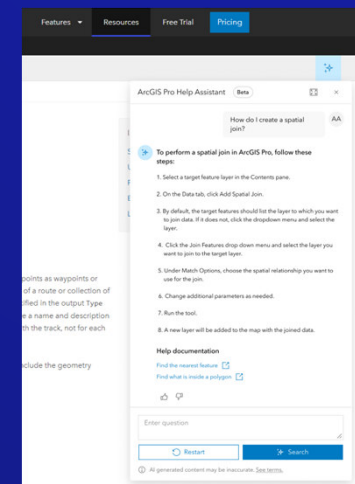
Features ▾ Resources Free Trial Pricing

ArcGIS Pro Help Assistant Beta

How do I create a spatial join?

AA

To perform a spatial join in ArcGIS Pro, follow these steps:

1. Select a target feature layer in the Contents pane.

2. On the Data tab, click Add Spatial Join.

3. By default, the target features should list the layer to which you want to join data. If it does not, click the dropdown menu and select the layer.

4. Click the Join Features drop down menu and select the layer you want to join to the target layer.

5. Under Match Options, choose the spatial relationship you want to use for the join.

6. Change additional parameters as needed.

7. Run the tool.

8. A new layer will be added to the map with the joined data.

Help documentation

Find the nearest feature

Find what is inside a polygon

points as waypoints or
of a route or collection of
ified in the output Type
e a name and description
th the track, not for each

nclude the geometry

Enter question

Restart

Search

AI generated content may be inaccurate. See terms.